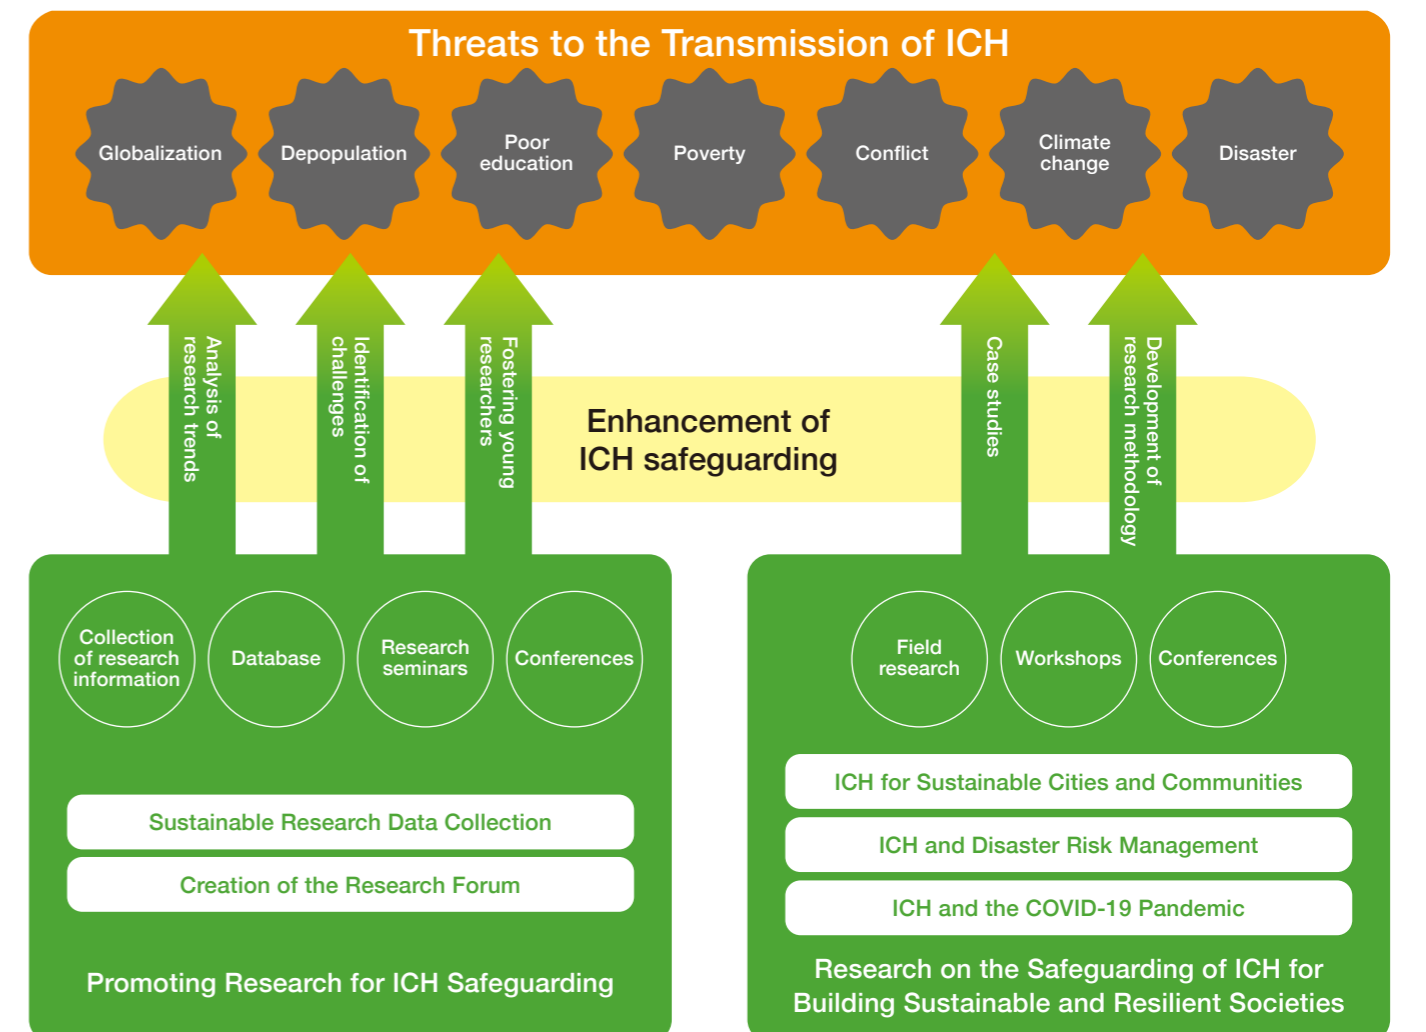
Threats to the Transmission of ICH

Globalization

Depopulation

Poor education

Poverty

Conflict

Climate change

Disaster

Analysis of research trends

Identification of challenges

Fostering young researchers

Enhancement of ICH safeguarding

Case studies

Development of research methodology

Collection of research information

Database

Research seminars

Conferences

Sustainable Research Data Collection

Creation of the Research Forum

Promoting Research for ICH Safeguarding

Field research

Workshops

Conferences

ICH for Sustainable Cities and Communities

ICH and Disaster Risk Management

ICH and the COVID-19 Pandemic

Research on the Safeguarding of ICH for Building Sustainable and Resilient Societies